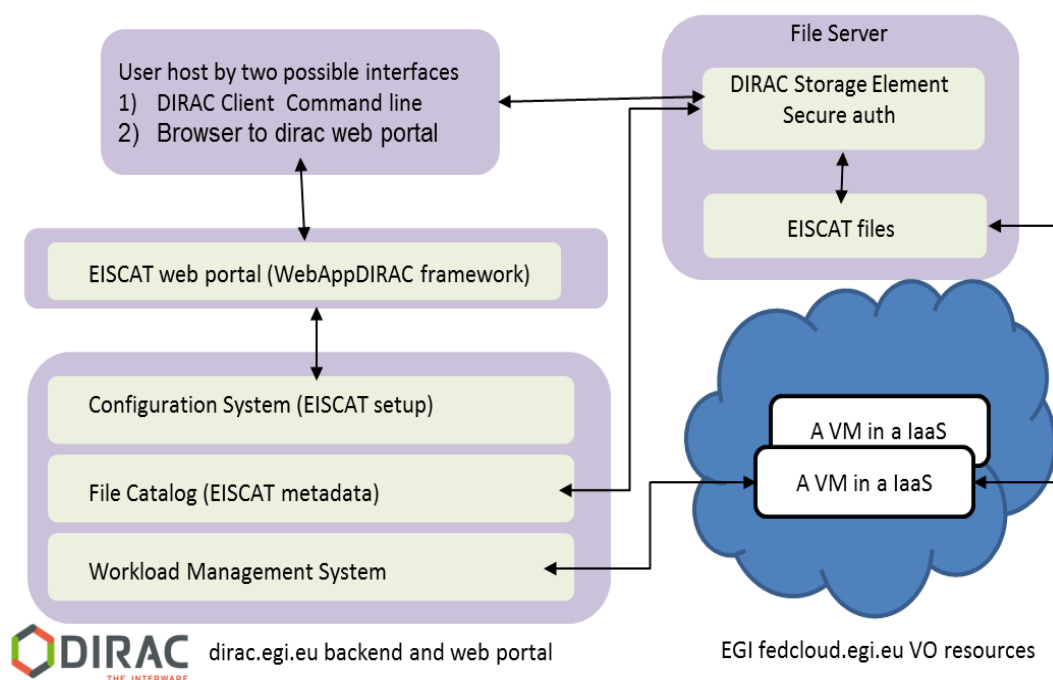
User host by two possible interfaces
1) DIRAC Client Command line
2) Browser to dirac web portal

File Server

DIRAC Storage Element
Secure auth

EISCAT files

EISCAT web portal (WebAppDIRAC framework)

Configuration System (EISCAT setup)

File Catalog (EISCAT metadata)

Workload Management System

A VM in a IaaS

A VM in a IaaS

DIRAC
THE INTERWARE

dirac.egi.eu backend and web portal

EGI fedcloud.egi.eu VO resources